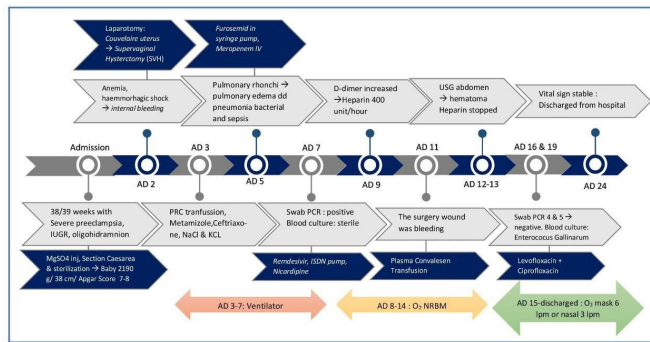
Laparotomy: Couvelaire uterus → Supervaginal Hysterctomy (SVH)

Furosemid in syringe pump, Meropenem IV

Anemia, haemmorhagic shock → internal bleeding

Pulmonary rhonchi → pulmonary edema dd pneumonia bacterial and sepsis

D-dimer increased → Heparin 400 unit/hour

USG abdomen → hematoma Heparin stopped

Vital sign stable : Discharged from hospital

Admission

AD 2

AD 3

AD 5

AD 7

AD 9

AD 11

AD 12-13

AD 16 & 19

AD 24

38/39 weeks with Severe preeclampsia, IUGR, oligohidramnion

MgSO4 inj, Section Caesarea & sterilization → Baby 2190 g/ 38 cm/ Apgar Score 7-8

PRC tranfussion, Metamizole,Ceftriaxone, NaCl & KCL

Swab PCR : positive Blood culture: sterile

Remdesivir, ISDN pump, Nicardipine

The surgery wound was bleeding

Plasma Convalesen Transfusion

Swab PCR 4 & 5 → negative. Blood culture: Enterococus Gallinarum

Levofloxacin + Ciprofloxacin

AD 3-7: Ventilator

AD 8-14 : $O_2$ NRBM

AD 15-discharged : $O_2$ mask 6 lpm or nasal 3 lpm